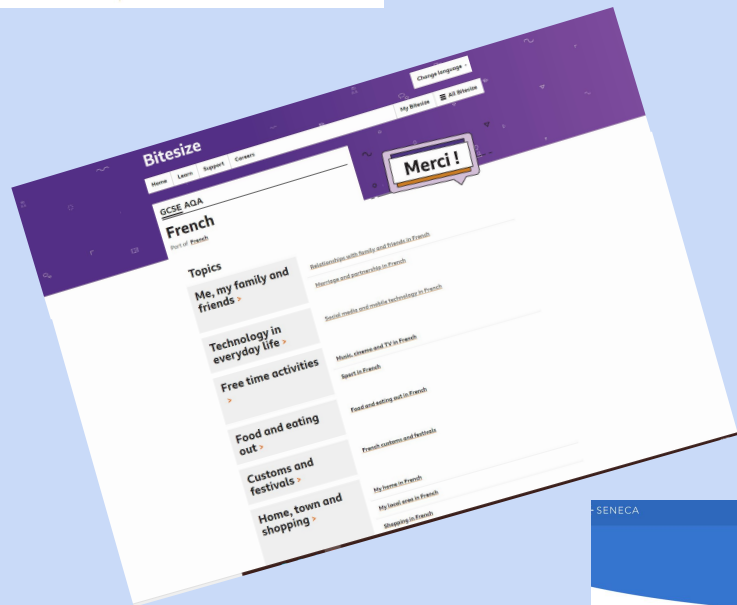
Change language

My Bitesize

All Bitesize

Bitesize

Home Learn Support Careers

Merci !

GCSE AQA

French

Part of French

Topics

Me, my family and friends >

Relationships with family and friends in French

Marriage and partnership in French

Technology in everyday life >

Social media and mobile technology in French

Free time activities >

Music, cinema and TV in French

Sport in French

Food and eating out >

Food and eating out in French

Customs and festivals >

French customs and festivals

Home, town and shopping >

My home in French

My local area in French

Shopping in French

SENECA